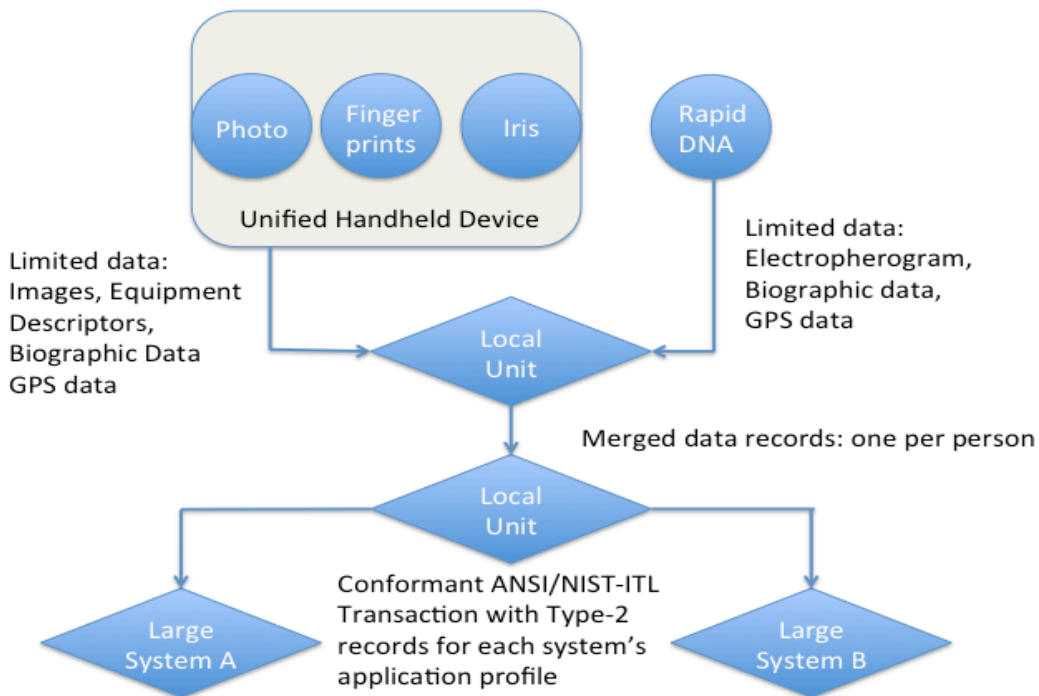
Photo

Finger prints

Iris

Unified Handheld Device

Rapid DNA

Limited data: Images, Equipment Descriptors, Biographic Data GPS data

Limited data: Electropherogram, Biographic data, GPS data

Local Unit

Merged data records: one per person

Local Unit

Conformant ANSI/NIST-ITL Transaction with Type-2 records for each system's application profile

Large System A

Large System B